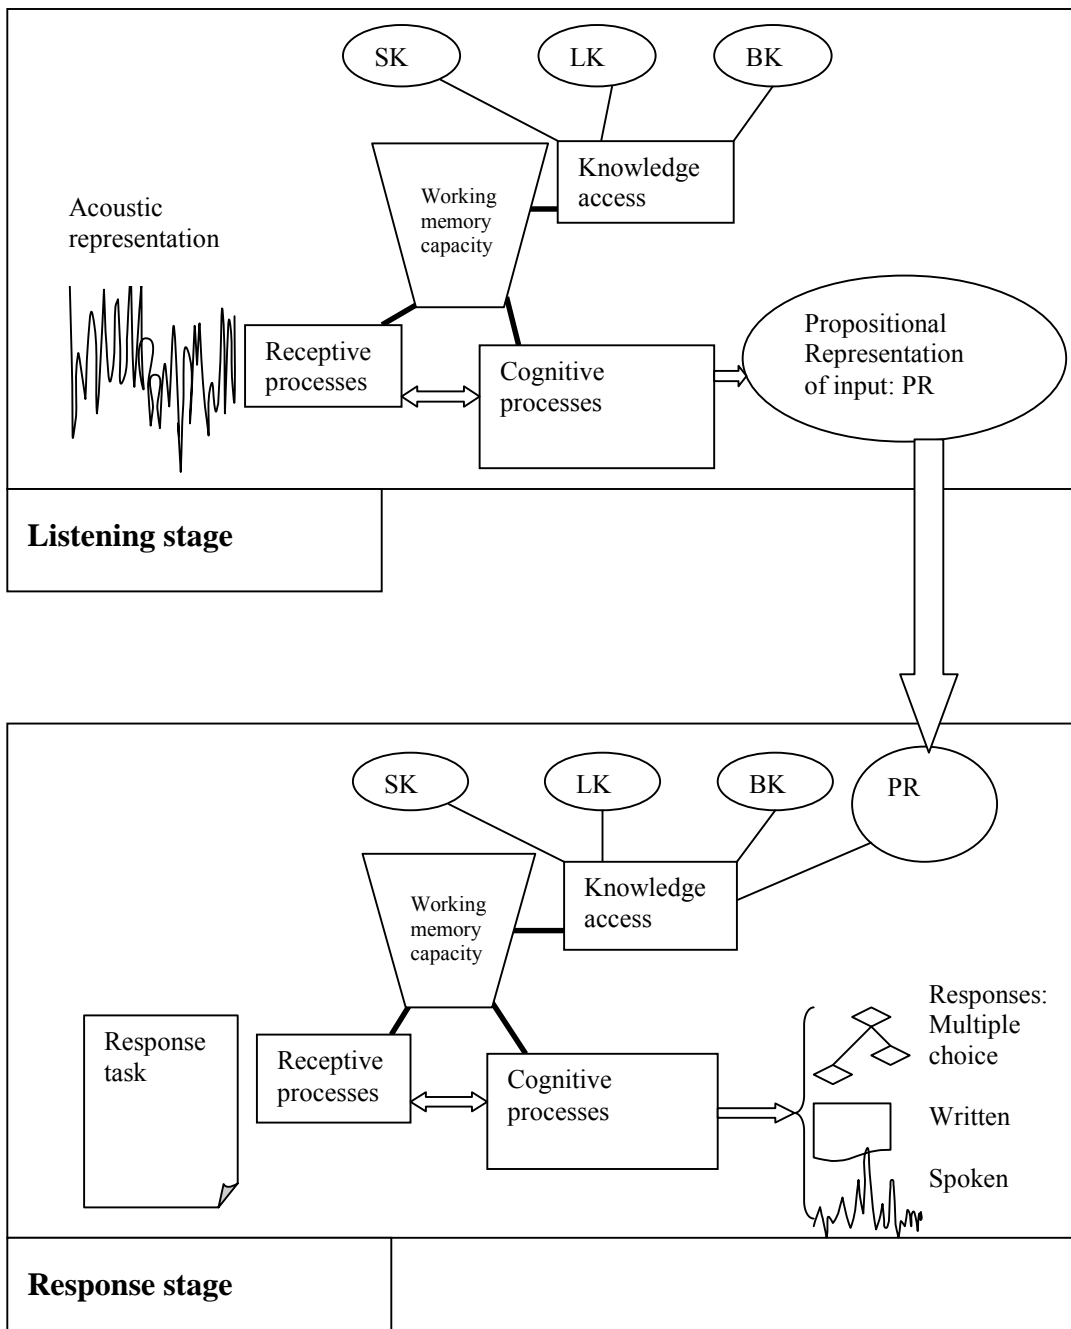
SK

LK

BK

Knowledge access

Working memory capacity

Acoustic representation

Receptive processes

Cognitive processes

Propositional Representation of input: PR

Listening stage

SK

LK

BK

PR

Working memory capacity

Knowledge access

Response task

Receptive processes

Cognitive processes

Responses: Multiple choice

Written

Spoken

Response stage